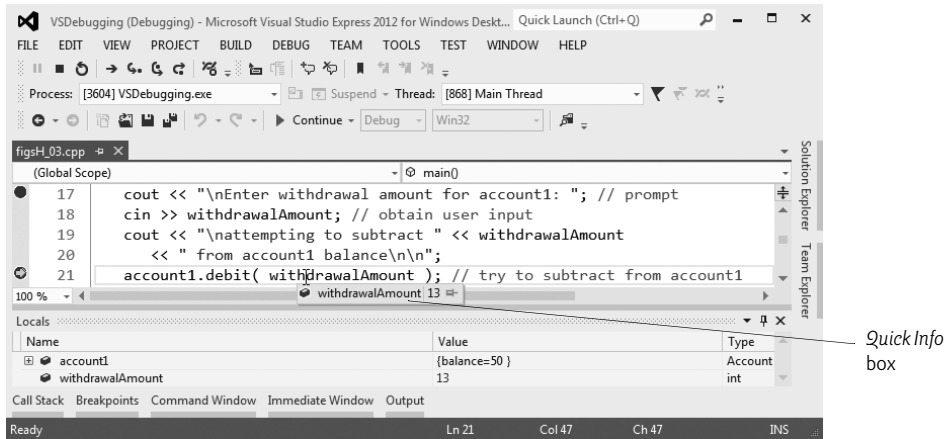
VSDebugging (Debugging) - Microsoft Visual Studio Express 2012 for Windows Deskt... Quick Launch (Ctrl+Q)

FILE EDIT VIEW PROJECT BUILD DEBUG TEAM TOOLS TEST WINDOW HELP

Process: [3604] VSDebugging.exe Suspend Thread: [868] Main Thread

Continue Debug Win32

figsH_03.cpp

(Global Scope) main()

17 cout << "\nEnter withdrawal amount for account1: "; // prompt
18 cin >> withdrawalAmount; // obtain user input
19 cout << "\nattempting to subtract " << withdrawalAmount
20 << " from account1 balance\n\n";
21 account1.debit( withdrawalAmount ); // try to subtract from account1

100 %

withdrawalAmount 13

Solution Explorer

Team Explorer

Locals

| Name | Value | Type |
|---|---|---|
| account1 | {balance=50 } | Account |
| withdrawalAmount | 13 | int |

Call Stack Breakpoints Command Window Immediate Window Output

Ready Ln 21 Col 47 Ch 47 INS

Quick Info box